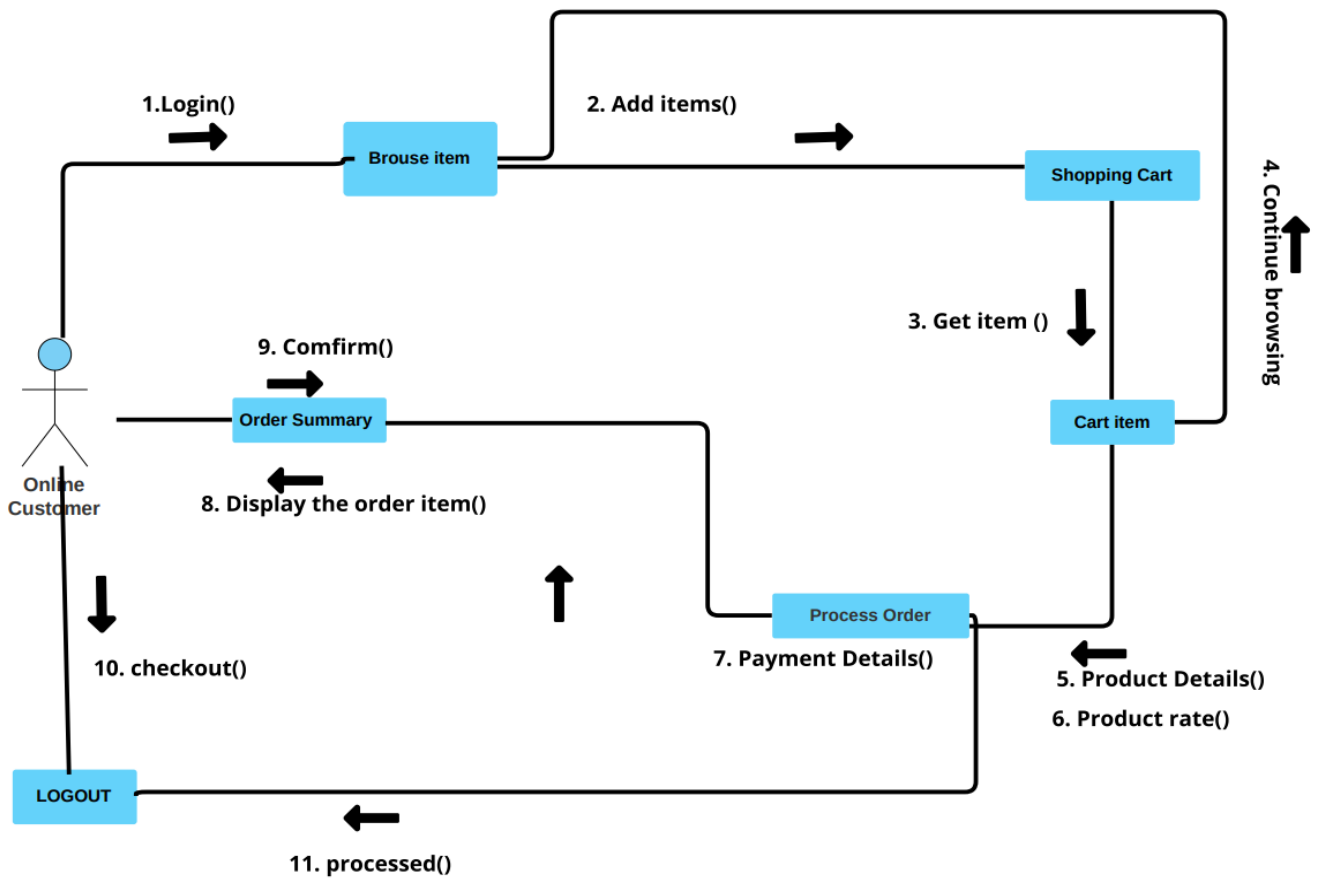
1.Login()

Brouse item

2. Add items()

Shopping Cart

4. Continue browsing

3. Get item ()

Cart item

9. Comfirm()

Order Summary

Online Customer

8. Display the order item()

10. checkout()

Process Order

7. Payment Details()

5. Product Details()

6. Product rate()

LOGOUT

11. processed()